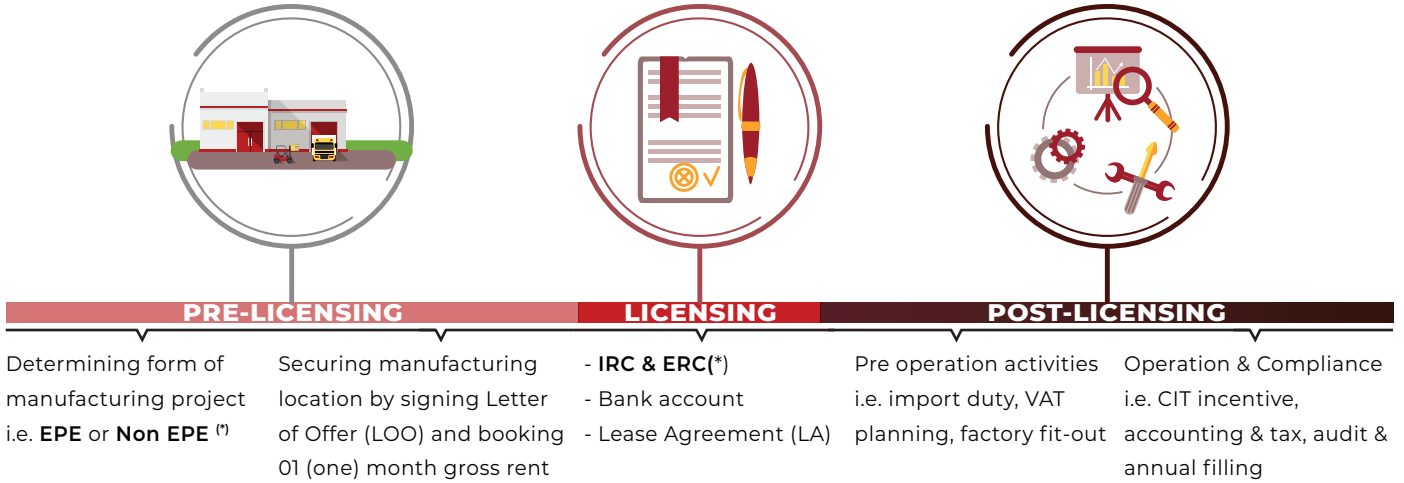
PRE-LICENSING

Determining form of manufacturing project i.e. **EPE** or **Non EPE** (*)

Securing manufacturing location by signing Letter of Offer (LOO) and booking 01 (one) month gross rent

LICENSING

- **IRC & ERC(**\*)
- Bank account
- Lease Agreement (LA)

POST-LICENSING

Pre operation activities i.e. import duty, VAT planning, factory fit-out

Operation & Compliance i.e. CIT incentive, accounting & tax, audit & annual filling